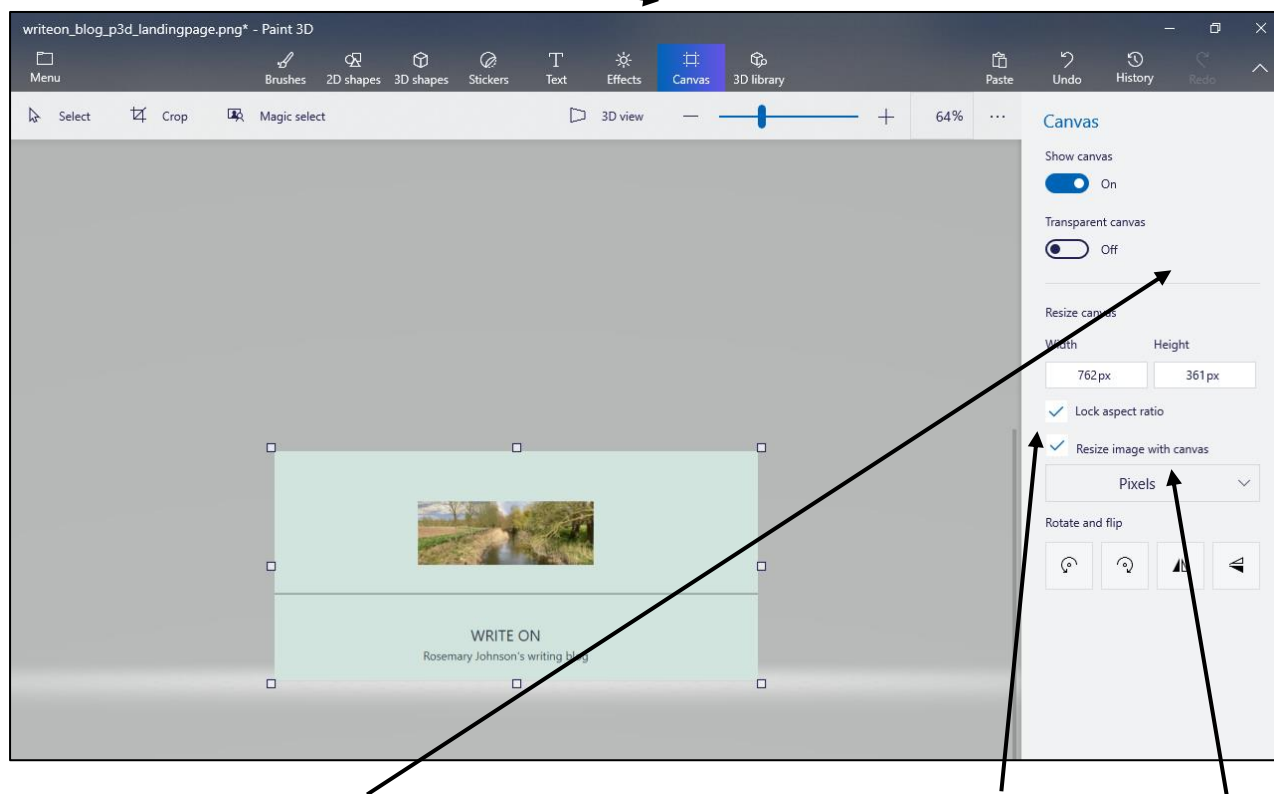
writeon_blog_p3d_landingpage.png* - Paint 3D

Menu

Brushes 2D shapes 3D shapes Stickers Text Effects Canvas 3D library

Paste Undo History Redo

Select Crop Magic select

3D view 64% ...

Canvas

Show canvas

On

Transparent canvas

Off

Resize canvas

Width Height

762px 361px

Lock aspect ratio

Resize image with canvas

Pixels

Rotate and flip

WRITE ON

Rosemary Johnson's writing blog